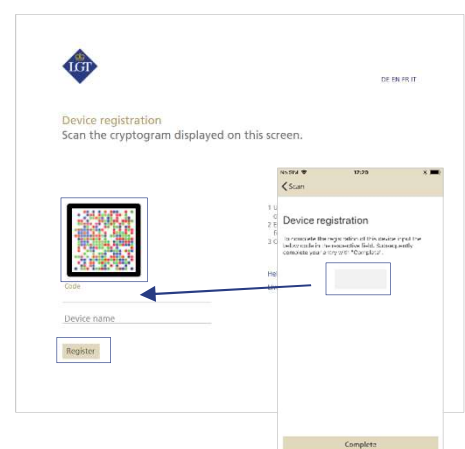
LGT

DE EN FR IT

Device registration
Scan the cryptogram displayed on this screen.

Code

Device name

Register

1 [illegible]
2 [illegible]
3 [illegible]

Ho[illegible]
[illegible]

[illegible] 17:20

Scan

Device registration

To complete the registration of this device input the below code in the respective field. Subsequently complete your entry with "Complete".

Complete